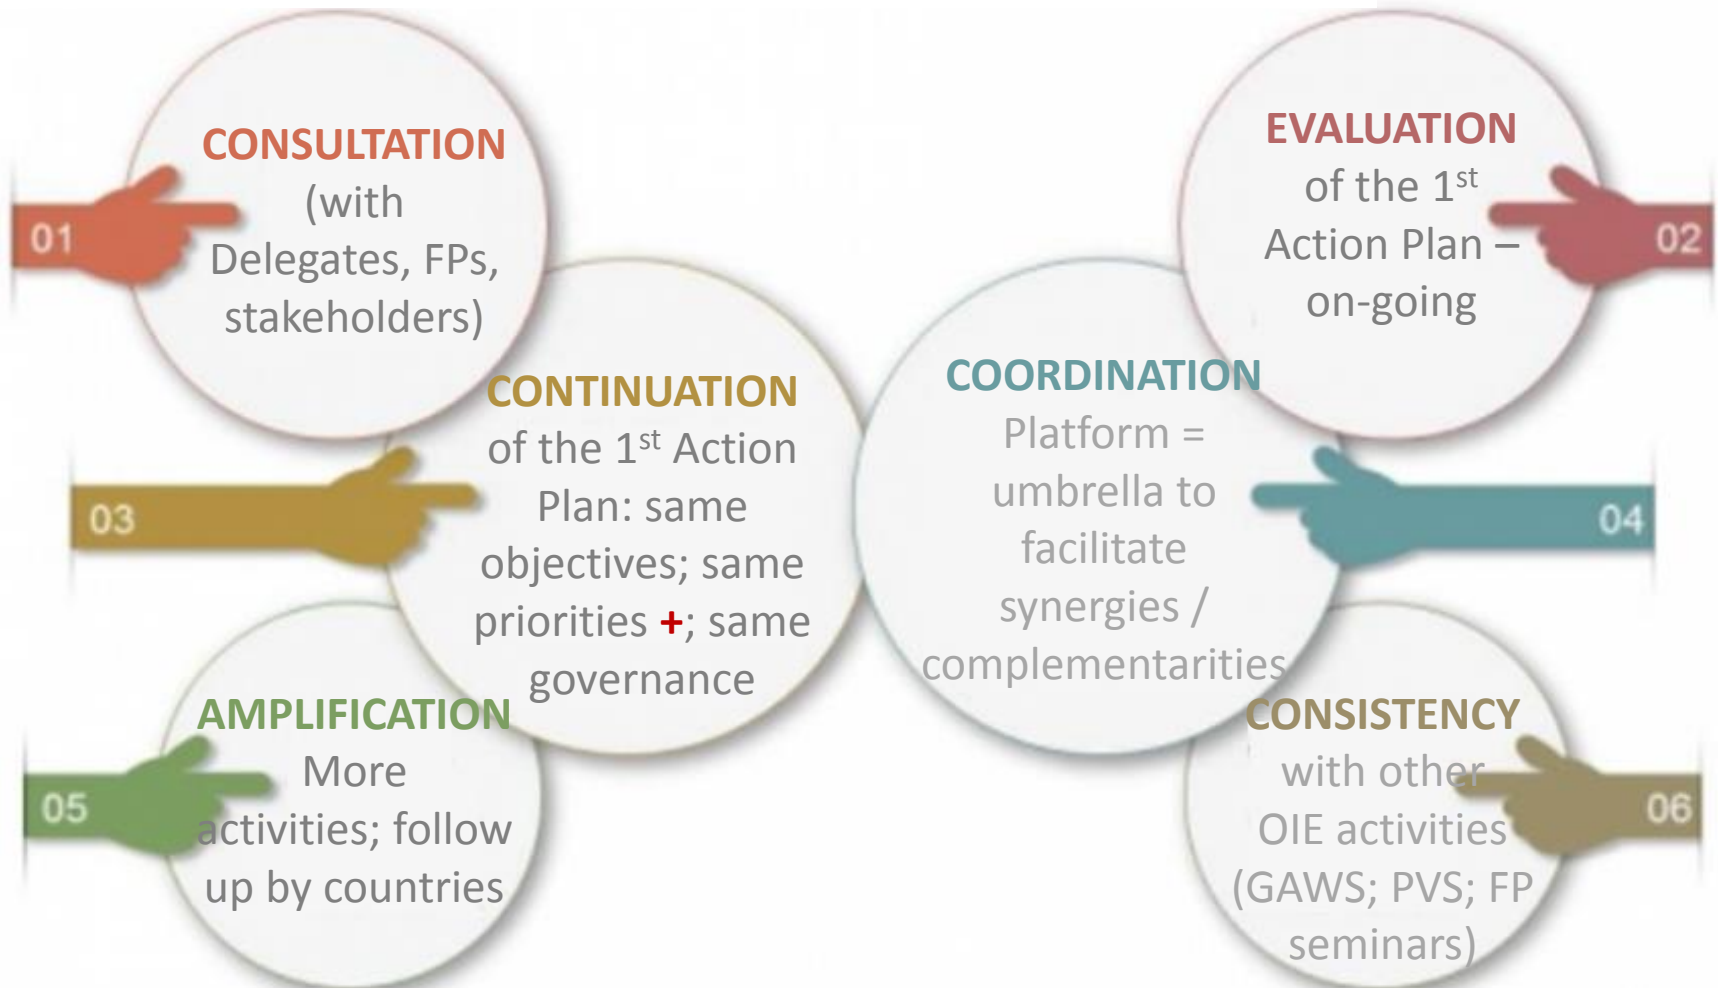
01

CONSULTATION (with Delegates, FPs, stakeholders)

02

EVALUATION of the 1$^{st}$ Action Plan – on-going

03

CONTINUATION of the 1$^{st}$ Action Plan: same objectives; same priorities +; same governance

04

COORDINATION Platform = umbrella to facilitate synergies / complementarities

05

AMPLIFICATION More activities; follow up by countries

06

CONSISTENCY with other OIE activities (GAWS; PVS; FP seminars)